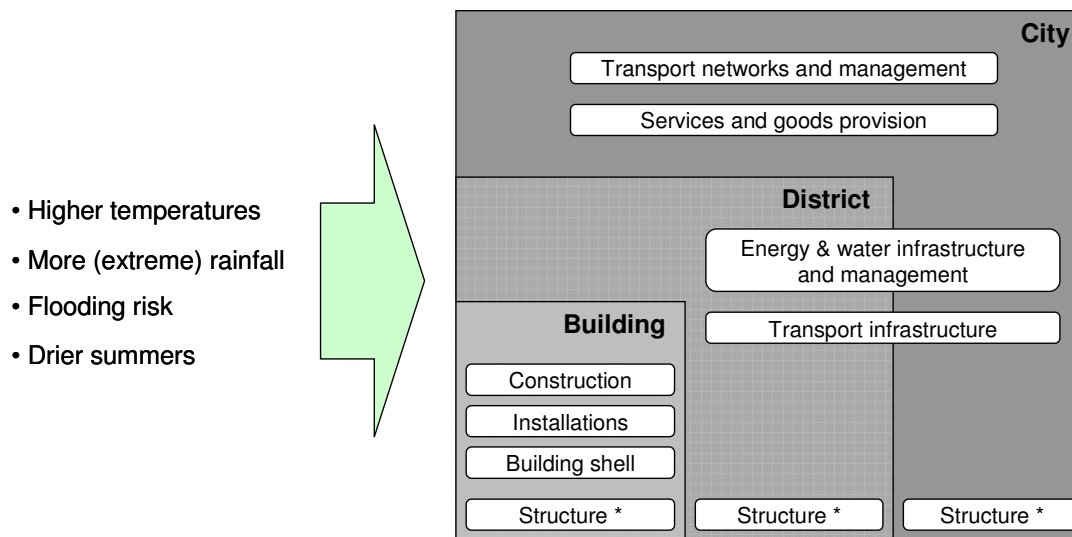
• Higher temperatures
• More (extreme) rainfall
• Flooding risk
• Drier summers

City

Transport networks and management

Services and goods provision

District

Energy & water infrastructure and management

Transport infrastructure

Building

Construction

Installations

Building shell

Structure *

Structure *

Structure *